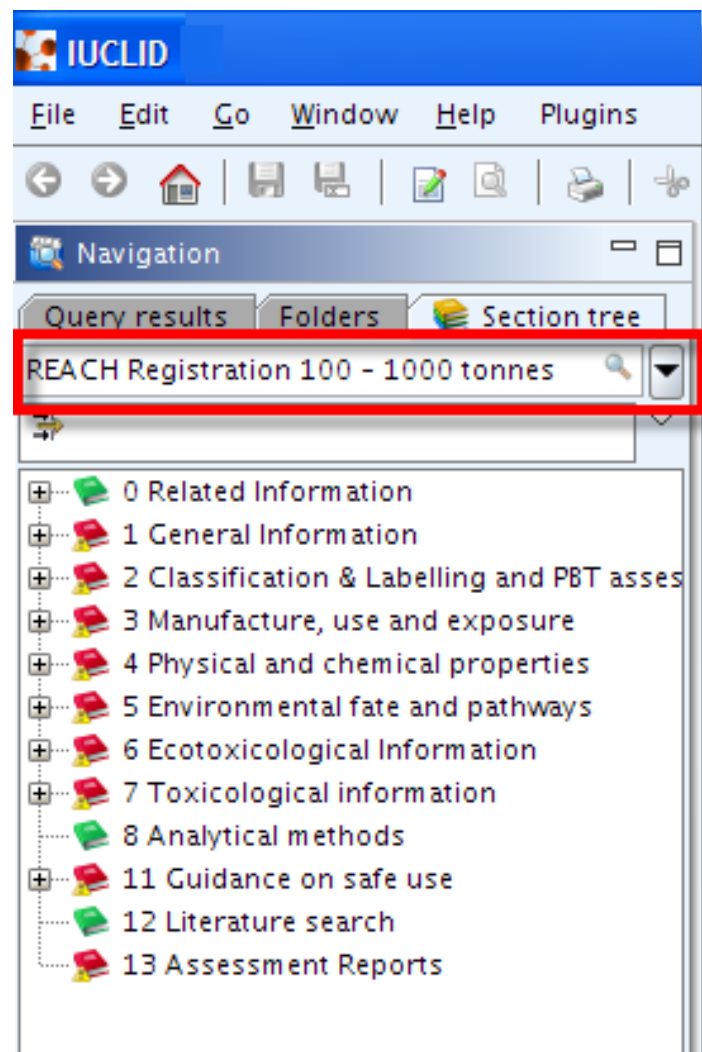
IUCLID

File Edit Go Window Help Plugins

Navigation

Query results Folders Section tree

REACH Registration 100 - 1000 tonnes

0 Related Information
1 General Information
2 Classification & Labelling and PBT asses
3 Manufacture, use and exposure
4 Physical and chemical properties
5 Environmental fate and pathways
6 Ecotoxicological Information
7 Toxicological information
8 Analytical methods
11 Guidance on safe use
12 Literature search
13 Assessment Reports